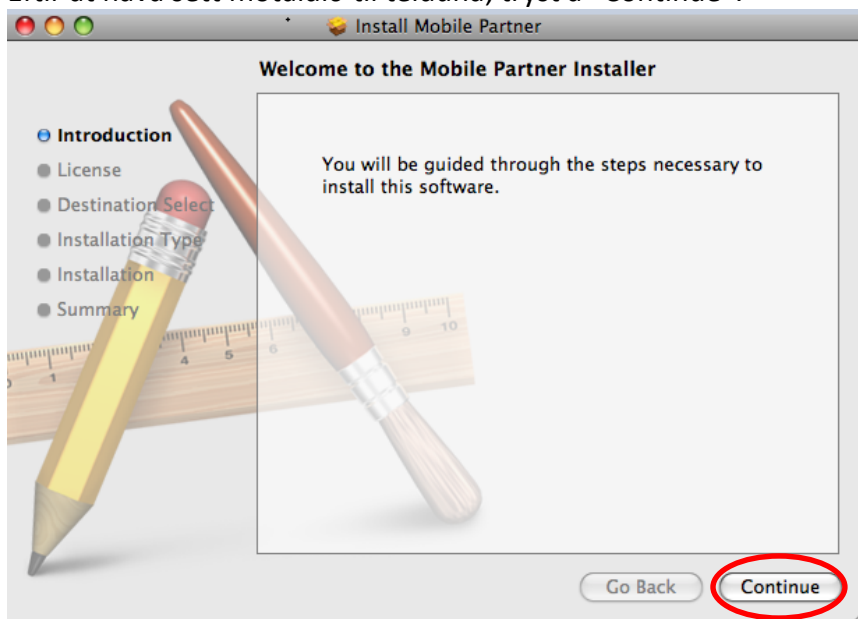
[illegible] "Continue".

Install Mobile Partner

Welcome to the Mobile Partner Installer

Introduction
License
Destination Select
Installation Type
Installation
Summary

You will be guided through the steps necessary to install this software.

Go Back
Continue